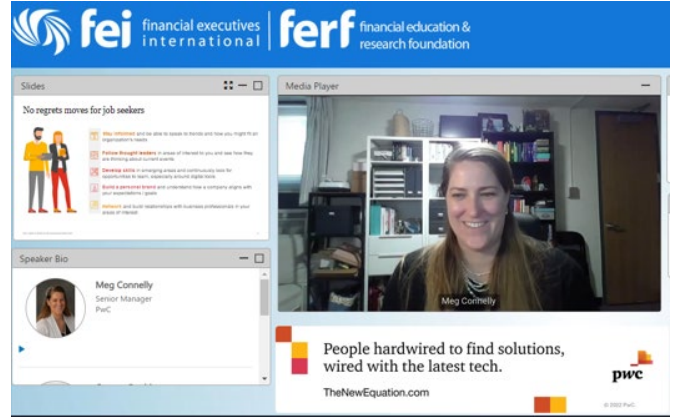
fei financial executives international | ferf financial education & research foundation

Slides

No regrets moves for job seekers

Stay informed and be able to speak to trends and how you might fit an organization's needs

Follow thought leaders in areas of interest to you and see how they are thinking about current events

Develop skills in emerging areas and continuously look for opportunities to learn, especially around digital tools

Build a personal brand and understand how a company aligns with your expectations / goals

Network and build relationships with business professionals in your areas of interest

Speaker Bio

Meg Connelly
Senior Manager
PwC

Media Player

Meg Connelly

People hardwired to find solutions, wired with the latest tech.

TheNewEquation.com

pwc

© 2022 PwC